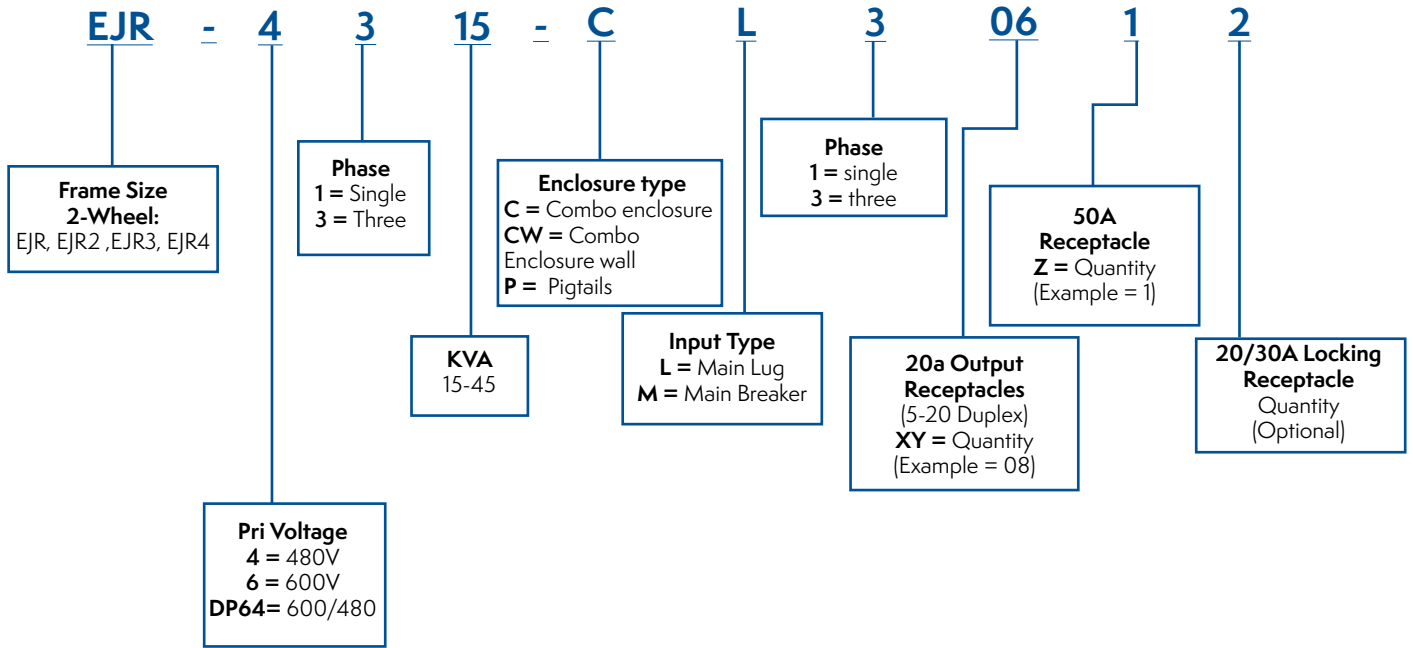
EJR - 4 3 15 - C L 3 06 1 2

Frame Size
2-Wheel:
EJR, EJR2 ,EJR3, EJR4

Phase
1 = Single
3 = Three

Enclosure type
C = Combo enclosure
CW = Combo Enclosure wall
P = Pigtails

Phase
1 = single
3 = three

50A
Receptacle
Z = Quantity
(Example = 1)

KVA
15-45

Input Type
L = Main Lug
M = Main Breaker

20a Output
Receptacles
(5-20 Duplex)
XY = Quantity
(Example = 08)

20/30A Locking
Receptacle
Quantity
(Optional)

Pri Voltage
4 = 480V
6 = 600V
DP64= 600/480